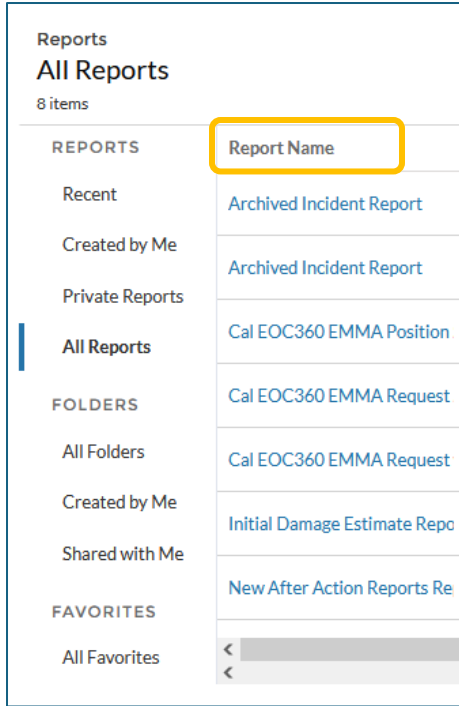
Reports
All Reports
8 items

REPORTS
Recent
Created by Me
Private Reports
All Reports

FOLDERS
All Folders
Created by Me
Shared with Me

FAVORITES
All Favorites

| Report Name |
|---|
| Archived Incident Report |
| Archived Incident Report |
| Cal EOC360 EMMA Position |
| Cal EOC360 EMMA Request |
| Cal EOC360 EMMA Request |
| Initial Damage Estimate Repo |
| New After Action Reports Re |

<
<